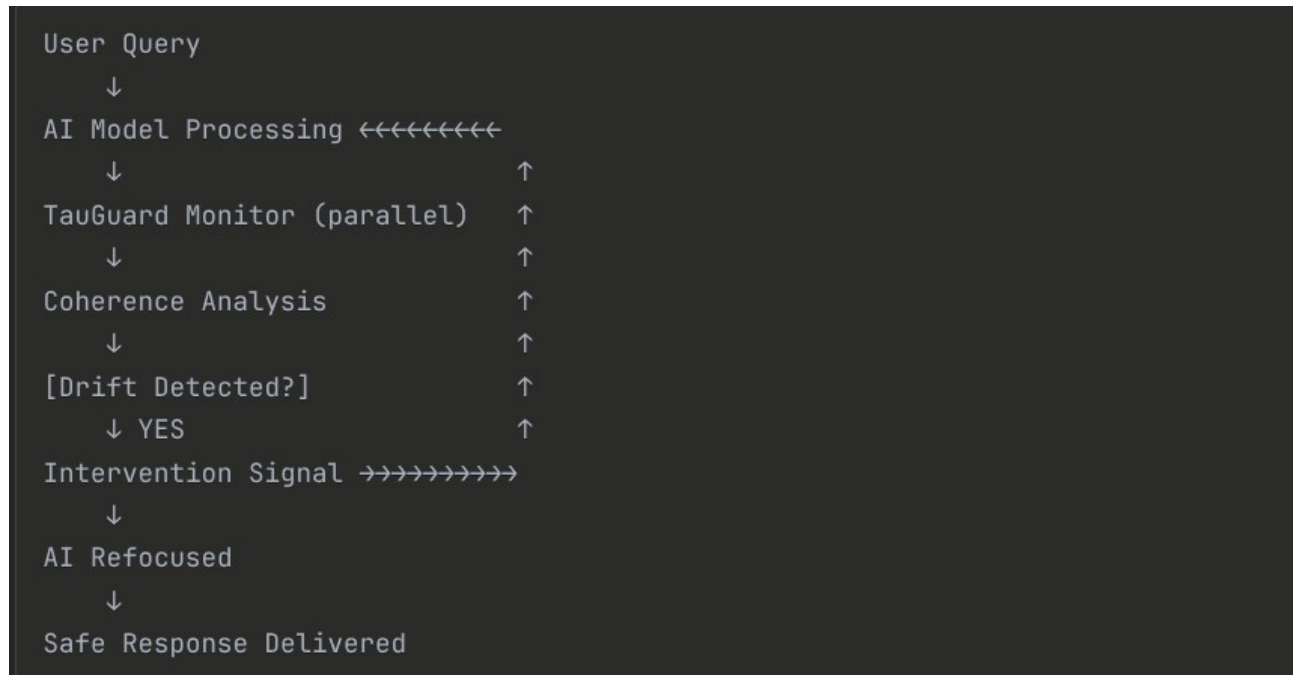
User Query
↓
AI Model Processing ←←←←←←←←←
↓ ↑
TauGuard Monitor (parallel) ↑
↓ ↑
Coherence Analysis ↑
↓ ↑
[Drift Detected?] ↑
↓ YES ↑
Intervention Signal →→→→→→→→→→
↓
AI Refocused
↓
Safe Response Delivered